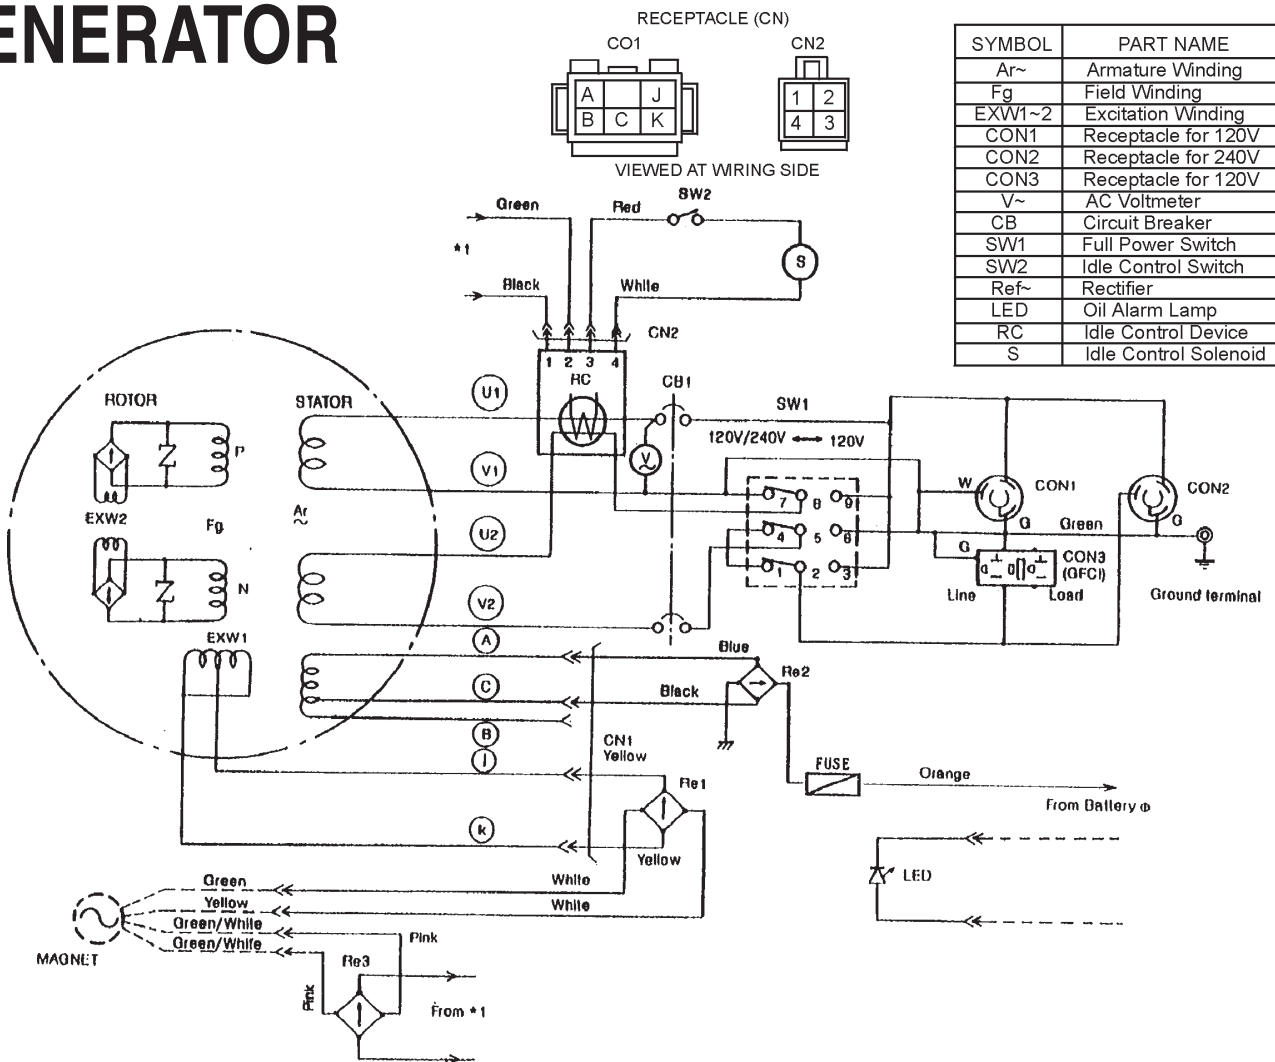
ENERATOR

RECEPTACLE (CN)
CO1
CN2

| A | | J |
|---|---|---|
| B | C | K |

| 1 | 2 |
|---|---|
| 4 | 3 |

VIEWED AT WIRING SIDE

| SYMBOL | PART NAME |
|---|---|
| Ar~ | Armature Winding |
| Fg | Field Winding |
| EXW1~2 | Excitation Winding |
| CON1 | Receptacle for 120V |
| CON2 | Receptacle for 240V |
| CON3 | Receptacle for 120V |
| V~ | AC Voltmeter |
| CB | Circuit Breaker |
| SW1 | Full Power Switch |
| SW2 | Idle Control Switch |
| Ref~ | Rectifier |
| LED | Oil Alarm Lamp |
| RC | Idle Control Device |
| S | Idle Control Solenoid |

Green Red SW2
*1
S
Black White
CN2
1 2 3 4
RC
CB1
SW1
120V/240V ⟷ 120V
ROTOR
STATOR
U1
V1
U2
V2
P
EXW2
Fg
Ar ~
N
EXW1
W
CON1
CON2
G
Green
G
CON3 (GFCI)
Line Load
Ground terminal
7 8 9
4 5 6
1 2 3
A
Blue
Re2
C
Black
B
J
CN1 Yellow
Re1
FUSE
Orange
From Battery ⊕
k
Yellow
LED
Green
Yellow
Green/White
Green/White
White
White
MAGNET
Pink
Re3
Pink
From *1